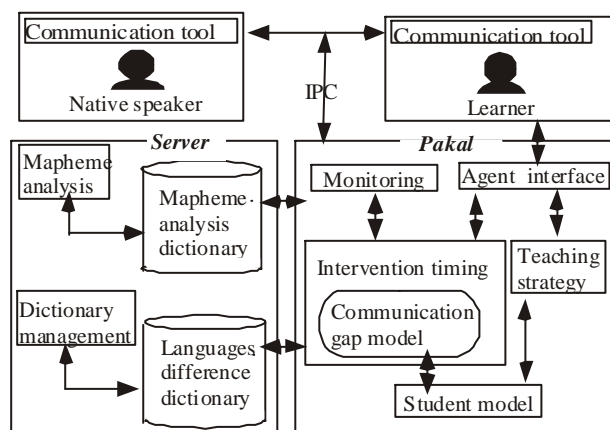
Communication tool

Native speaker

IPC

Communication tool

Learner

Server

Mapheme analysis

Mapheme analysis dictionary

Dictionary management

Languages difference dictionary

Pakal

Monitoring

Agent interface

Intervention timing

Communication gap model

Teaching strategy

Student model